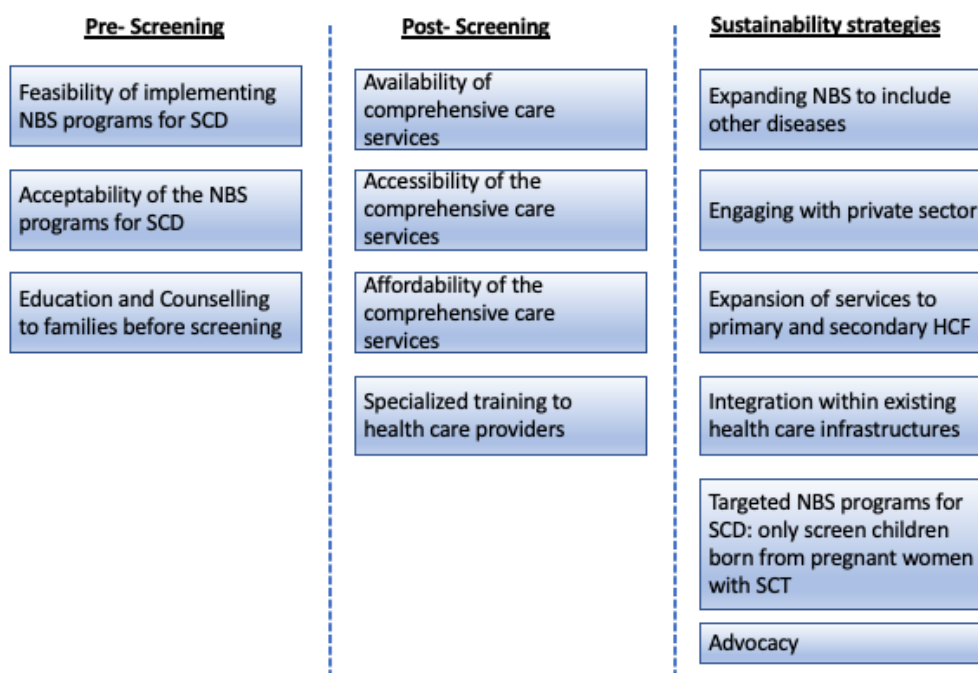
Pre- Screening

Feasibility of implementing NBS programs for SCD

Acceptability of the NBS programs for SCD

Education and Counselling to families before screening

Post- Screening

Availability of comprehensive care services

Accessibility of the comprehensive care services

Affordability of the comprehensive care services

Specialized training to health care providers

Sustainability strategies

Expanding NBS to include other diseases

Engaging with private sector

Expansion of services to primary and secondary HCF

Integration within existing health care infrastructures

Targeted NBS programs for SCD: only screen children born from pregnant women with SCT

Advocacy